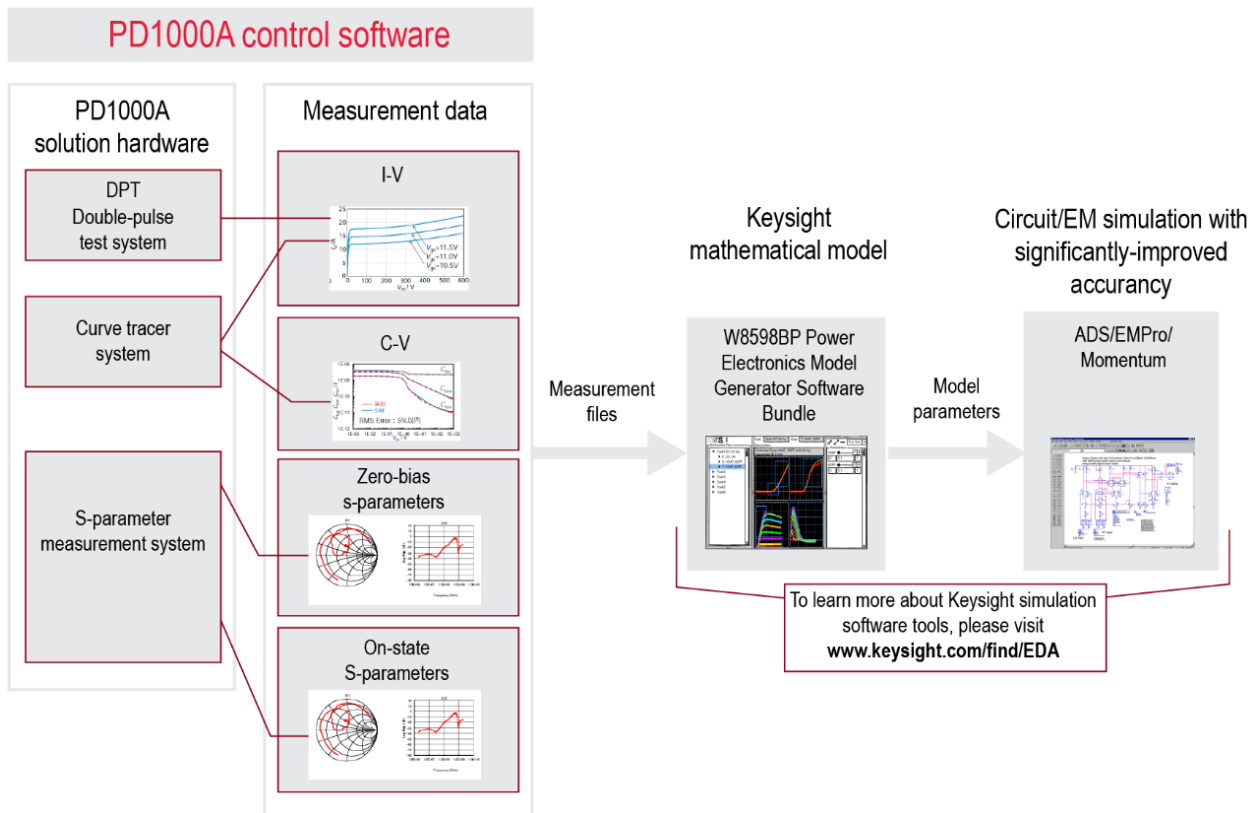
PD1000A control software

PD1000A solution hardware

DPT Double-pulse test system

Curve tracer system

S-parameter measurement system

Measurement data

I-V

25
20
15
10
5
0

$V_{gs}$=11.5V
$V_{gs}$=11.0V
$V_{gs}$=10.5V

0 100 200 300 400 500 600
$V_{ds}$ / V

C-V

MEAS
SIM
RMS Error : 5%

Zero-bias s-parameters

On-state S-parameters

Measurement files

Keysight mathematical model

W8598BP Power Electronics Model Generator Software Bundle

Model parameters

Circuit/EM simulation with significantly-improved accurancy

ADS/EMPro/ Momentum

To learn more about Keysight simulation software tools, please visit
www.keysight.com/find/EDA